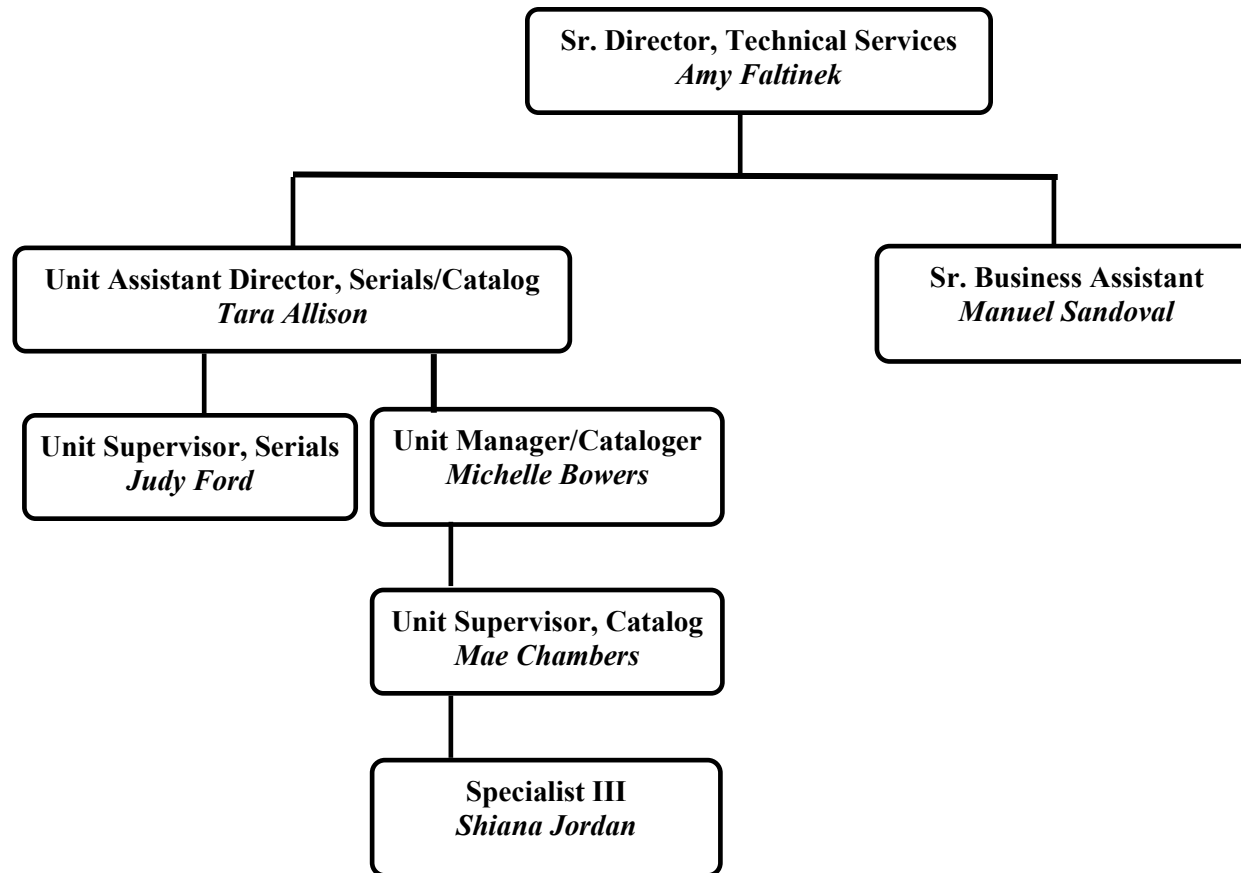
Sr. Director, Technical Services
Amy Faltinek

Unit Assistant Director, Serials/Catalog
Tara Allison

Sr. Business Assistant
Manuel Sandoval

Unit Supervisor, Serials
Judy Ford

Unit Manager/Cataloger
Michelle Bowers

Unit Supervisor, Catalog
Mae Chambers

Specialist III
Shiana Jordan